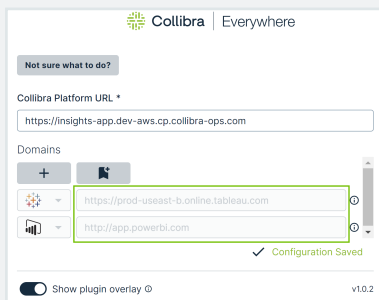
Collibra | Everywhere

Not sure what to do?

Collibra Platform URL *

https://insights-app.dev-aws.cp.collibra-ops.com

Domains

+

https://prod-useast-b.online.tableau.com

http://app.powerbi.com

Configuration Saved

Show plugin overlay

v1.0.2